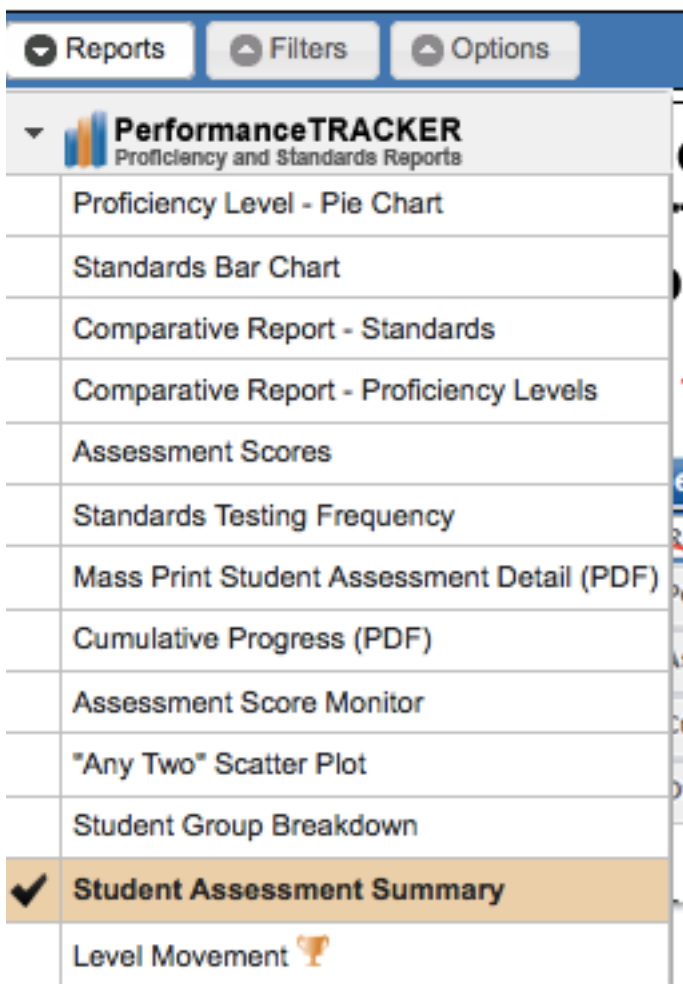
Reports
Filters
Options

PerformanceTRACKER
Proficiency and Standards Reports

Proficiency Level - Pie Chart
Standards Bar Chart
Comparative Report - Standards
Comparative Report - Proficiency Levels
Assessment Scores
Standards Testing Frequency
Mass Print Student Assessment Detail (PDF)
Cumulative Progress (PDF)
Assessment Score Monitor
"Any Two" Scatter Plot
Student Group Breakdown
Student Assessment Summary
Level Movement